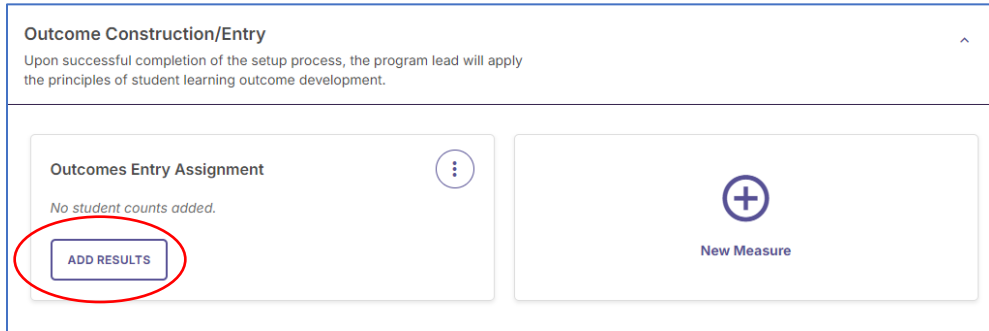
Outcome Construction/Entry

Upon successful completion of the setup process, the program lead will apply the principles of student learning outcome development.

Outcomes Entry Assignment

No student counts added.

ADD RESULTS

New Measure